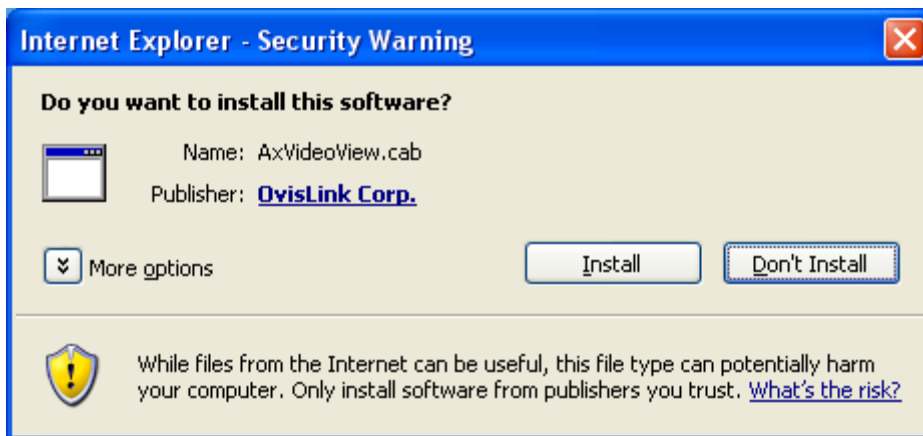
Internet Explorer - Security Warning

Do you want to install this software?

Name: AxVideoView.cab

Publisher: OvisLink Corp.

More options

Install

Don't Install

While files from the Internet can be useful, this file type can potentially harm your computer. Only install software from publishers you trust. What's the risk?